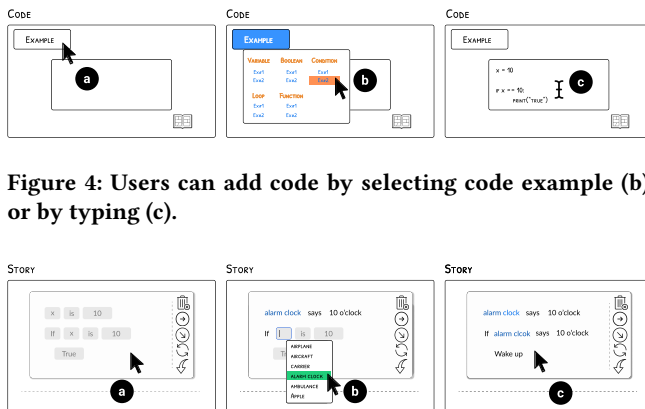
Code

Example

a

Code

Example

Variable
Exe1
Exe2

Boolean
Exe1
Exe2

Condition
Exe1
Exe2

Loop
Exe1
Exe2

Function
Exe1
Exe2

b

Code

Example

x = 10

if x == 10:
print("true")

c

Figure 4: Users can add code by selecting code example (b) or by typing (c).

Story

x is 10

If x is 10

True

a

Story

alarm clock says 10 o'clock

If is 10

Airplane
Aircraft
Carrier
Alarm clock
Ambulance
Apple

b

Story

alarm clock says 10 o'clock

If alarm clock says 10 o'clock

Wake up

c